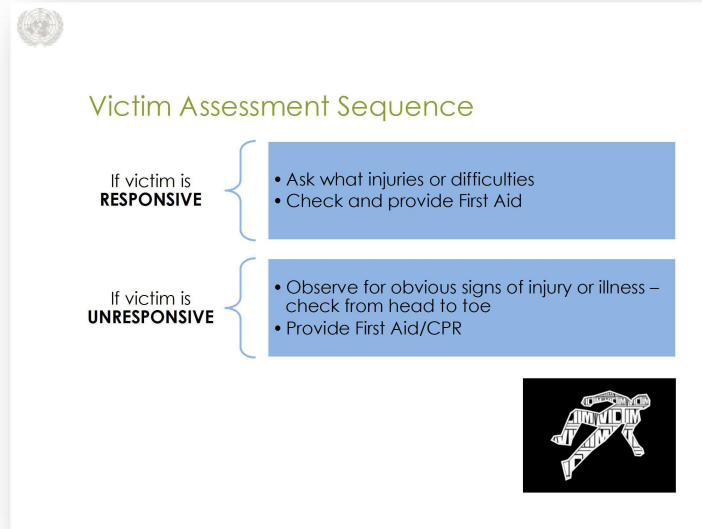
Victim Assessment Sequence

If victim is
**RESPONSIVE**

• Ask what injuries or difficulties
• Check and provide First Aid

If victim is
**UNRESPONSIVE**

• Observe for obvious signs of injury or illness – check from head to toe
• Provide First Aid/CPR

VICTIM VICTIM VICTIM